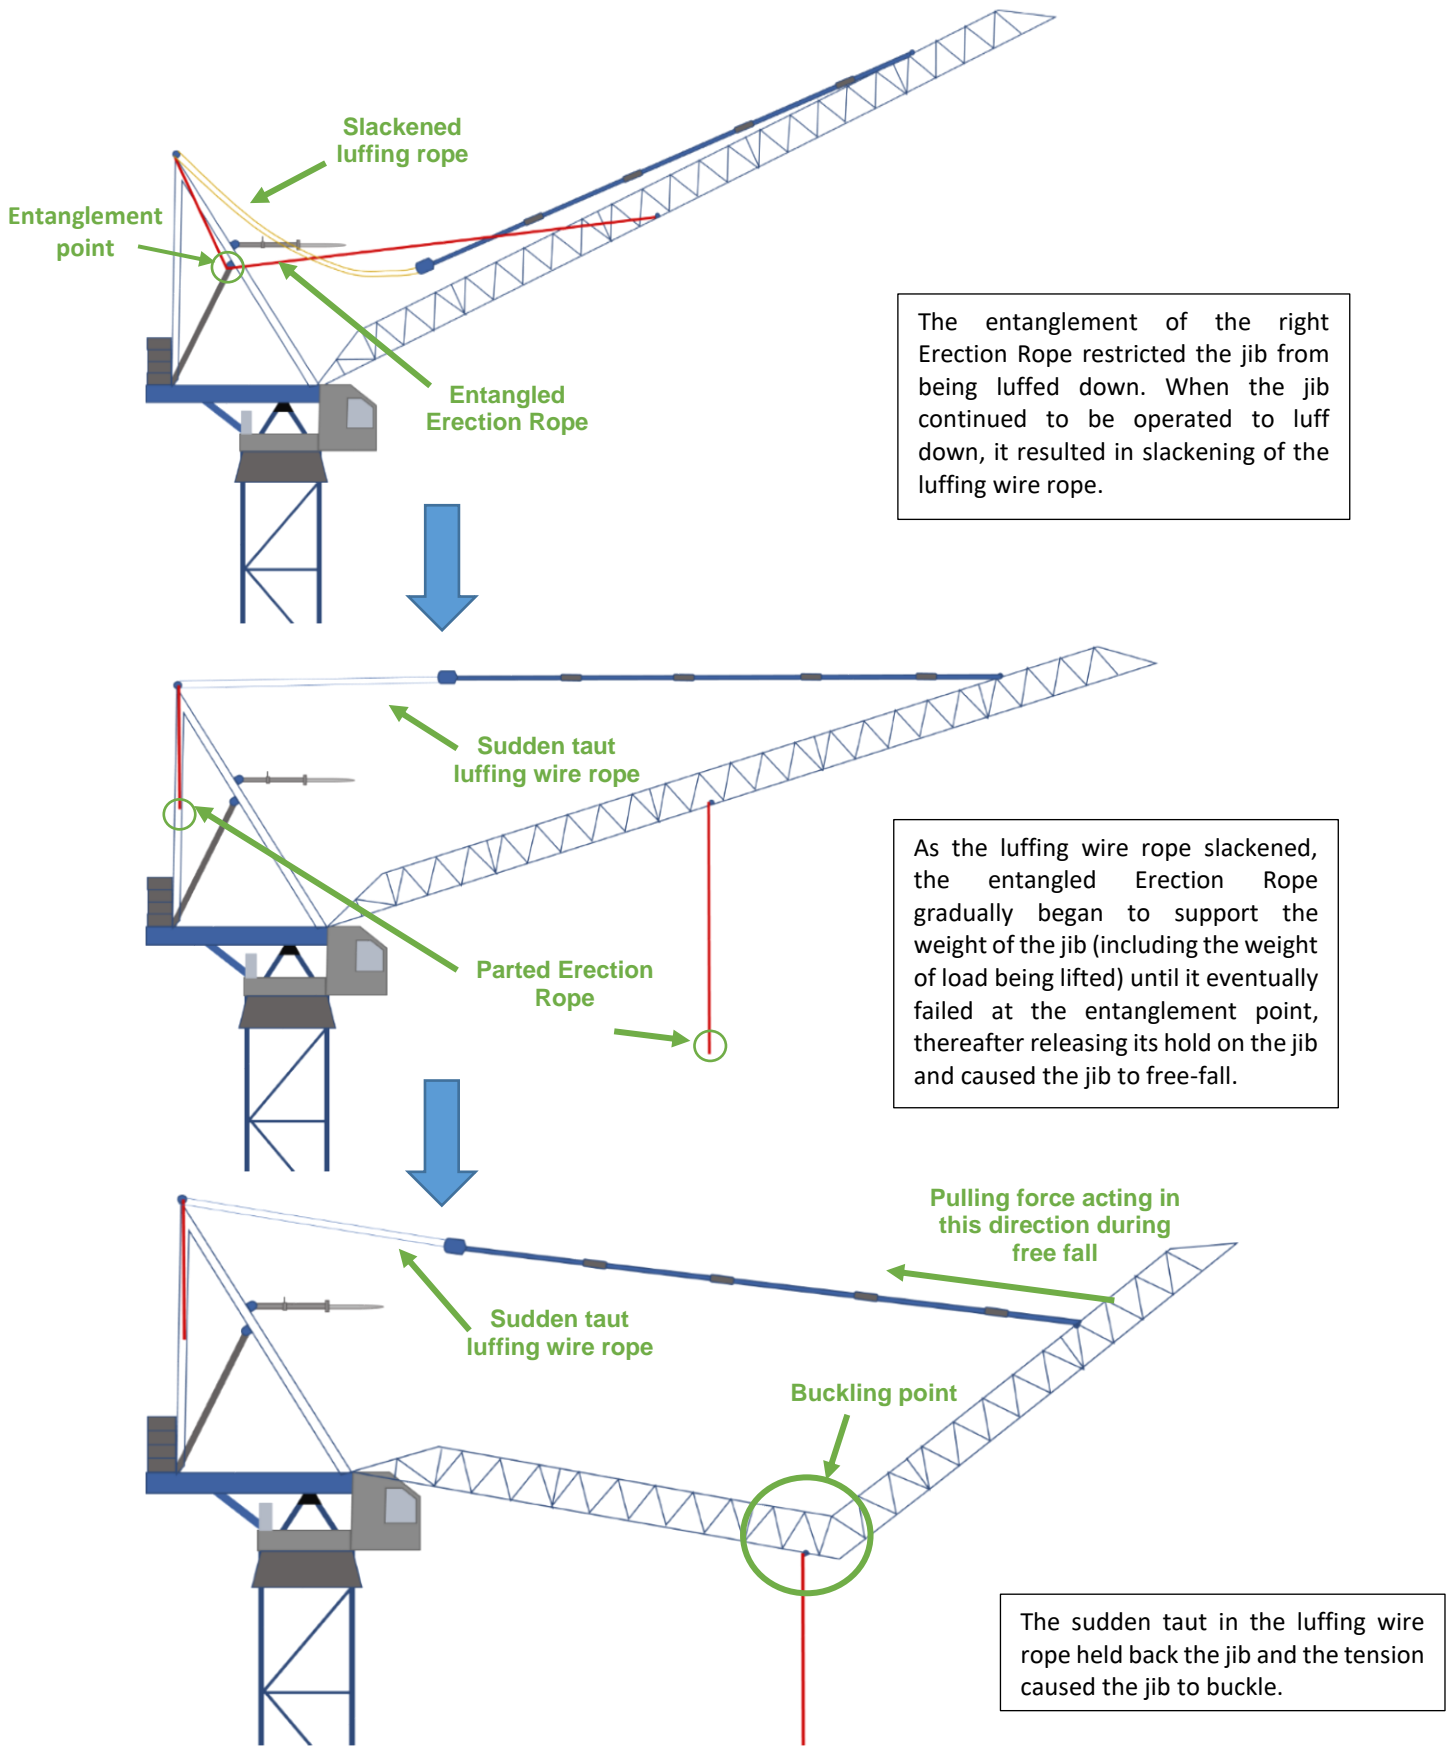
Slackened luffing rope

Entanglement point

Entangled Erection Rope

The entanglement of the right Erection Rope restricted the jib from being luffed down. When the jib continued to be operated to luff down, it resulted in slackening of the luffing wire rope.

Sudden taut luffing wire rope

Parted Erection Rope

As the luffing wire rope slackened, the entangled Erection Rope gradually began to support the weight of the jib (including the weight of load being lifted) until it eventually failed at the entanglement point, thereafter releasing its hold on the jib and caused the jib to free-fall.

Pulling force acting in this direction during free fall

Sudden taut luffing wire rope

Buckling point

The sudden taut in the luffing wire rope held back the jib and the tension caused the jib to buckle.